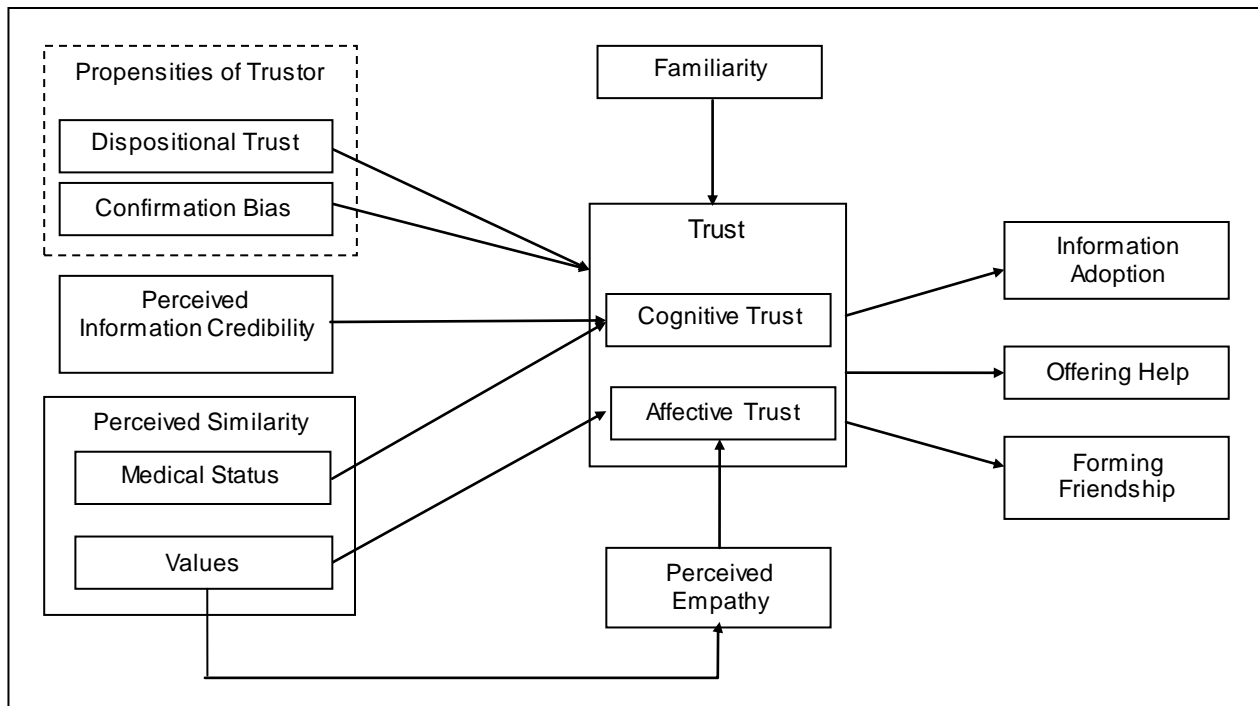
Propensities of Trustor

Dispositional Trust

Confirmation Bias

Familiarity

Trust

Cognitive Trust

Affective Trust

Perceived Information Credibility

Perceived Similarity

Medical Status

Values

Perceived Empathy

Information Adoption

Offering Help

Forming Friendship